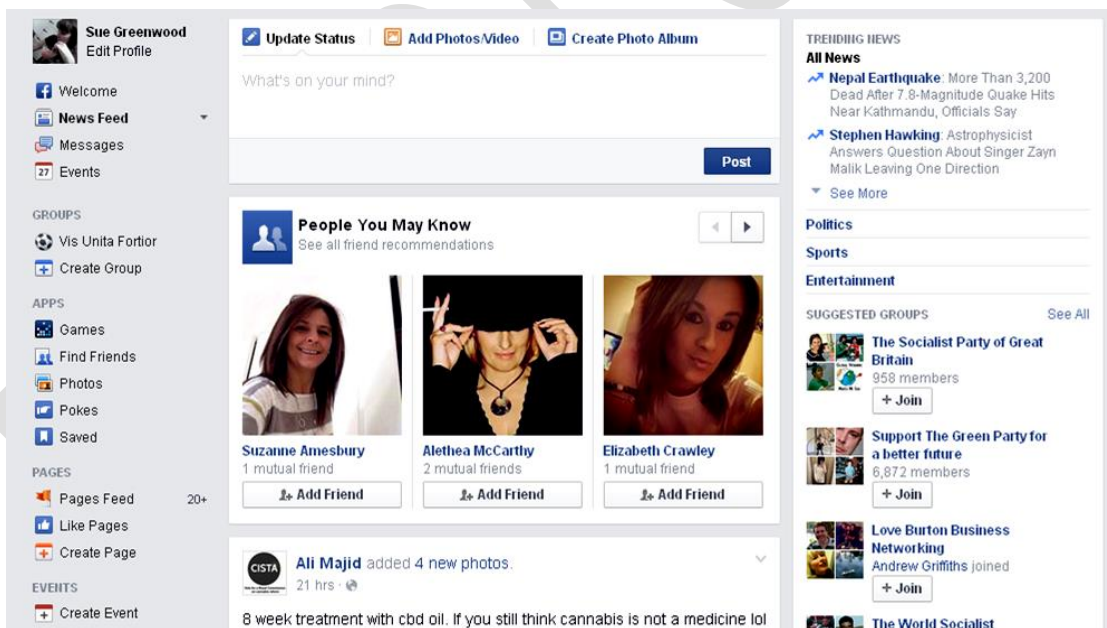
Sue Greenwood
Edit Profile

Welcome
News Feed
Messages
27 Events

GROUPS
Vis Unita Fortior
Create Group

APPS
Games
Find Friends
Photos
Pokes
Saved

PAGES
Pages Feed 20+
Like Pages
Create Page

EVENTS
Create Event

Update Status | Add Photos/Video | Create Photo Album

What's on your mind?

Post

People You May Know
See all friend recommendations

Suzanne Amesbury
1 mutual friend
Add Friend

Alethea McCarthy
2 mutual friends
Add Friend

Elizabeth Crawley
1 mutual friend
Add Friend

CISTA
Ali Majid added 4 new photos.
21 hrs ·

8 week treatment with cbd oil. If you still think cannabis is not a medicine lol

TRENDING NEWS
All News
Nepal Earthquake: More Than 3,200 Dead After 7.8-Magnitude Quake Hits Near Kathmandu, Officials Say
Stephen Hawking: Astrophysicist Answers Question About Singer Zayn Malik Leaving One Direction
See More
Politics
Sports
Entertainment

SUGGESTED GROUPS See All
The Socialist Party of Great Britain
958 members
+ Join
Support The Green Party for a better future
6,872 members
+ Join
Love Burton Business Networking
Andrew Griffiths joined
+ Join
The World Socialist